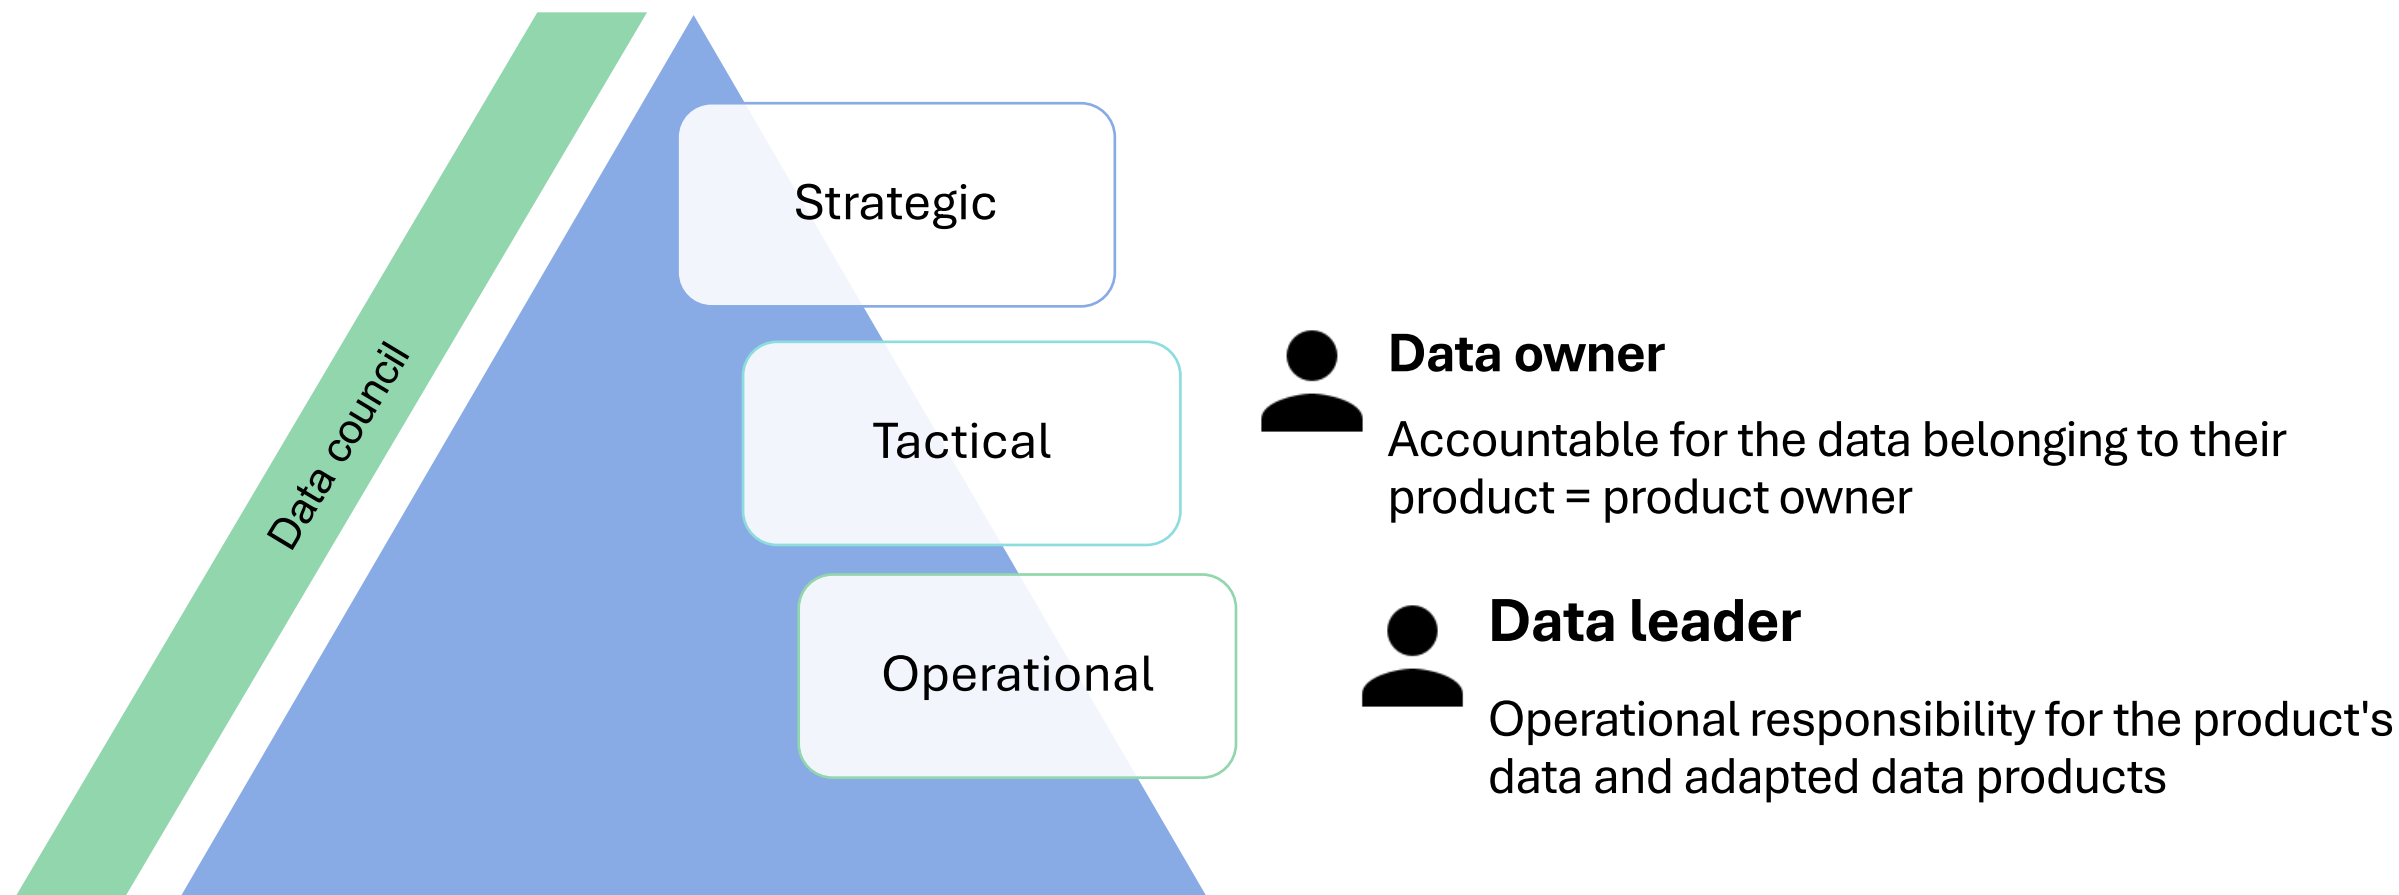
Data council

Strategic

Tactical

Operational

Data owner

Accountable for the data belonging to their product = product owner

Data leader

Operational responsibility for the product's data and adapted data products